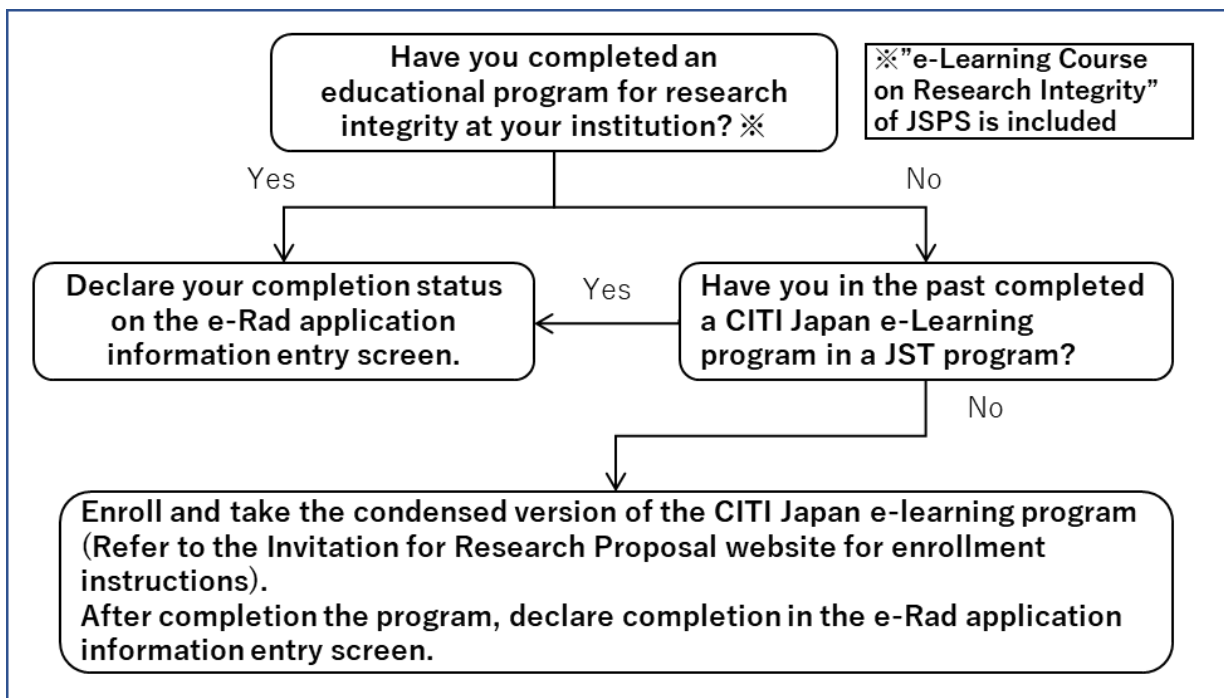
Have you completed an educational program for research integrity at your institution? ※

※"e-Learning Course on Research Integrity" of JSPS is included

Yes

No

Declare your completion status on the e-Rad application information entry screen.

Yes

Have you in the past completed a CITI Japan e-Learning program in a JST program?

No

Enroll and take the condensed version of the CITI Japan e-learning program (Refer to the Invitation for Research Proposal website for enrollment instructions).
After completion the program, declare completion in the e-Rad application information entry screen.